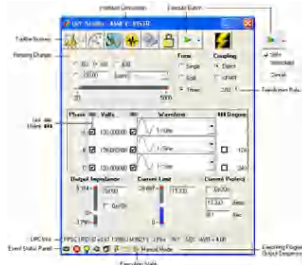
Toolbar Buttons
Frequency Changes
Line Indicators
Phase
Volts
Waveform
Output Impedance
Current Limit
Current Protect
Form
Coupling
Single
Split
Three
Direct
Transform
Execute Button
Transformer Ratio
Execution Mode
Manual Mode
Execution Progress Output Sequence
Event Status Panel